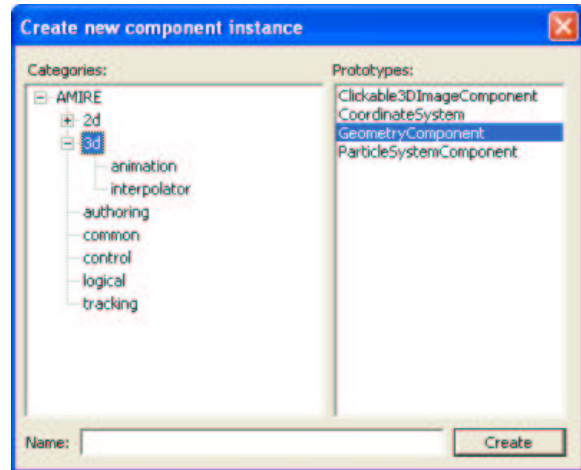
Create new component instance

Categories:
AMIRE
2d
3d
animation
interpolator
authoring
common
control
logical
tracking

Prototypes:
Clickable3DImageComponent
CoordinateSystem
GeometryComponent
ParticleSystemComponent

Name:
Create